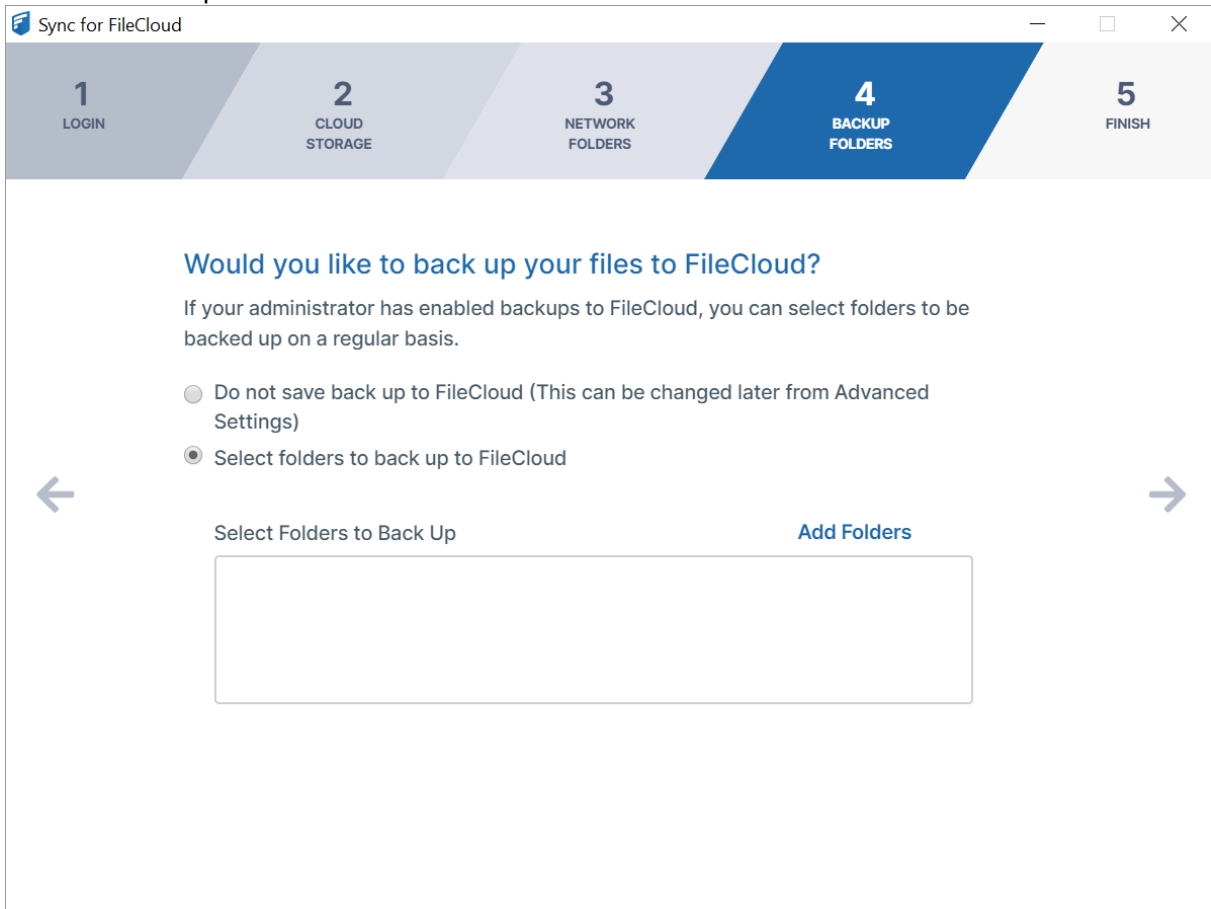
Sync for FileCloud

1
LOGIN

2
CLOUD STORAGE

3
NETWORK FOLDERS

4
BACKUP FOLDERS

5
FINISH

Would you like to back up your files to FileCloud?

If your administrator has enabled backups to FileCloud, you can select folders to be backed up on a regular basis.

Do not save back up to FileCloud (This can be changed later from Advanced Settings)

Select folders to back up to FileCloud

Select Folders to Back Up

Add Folders